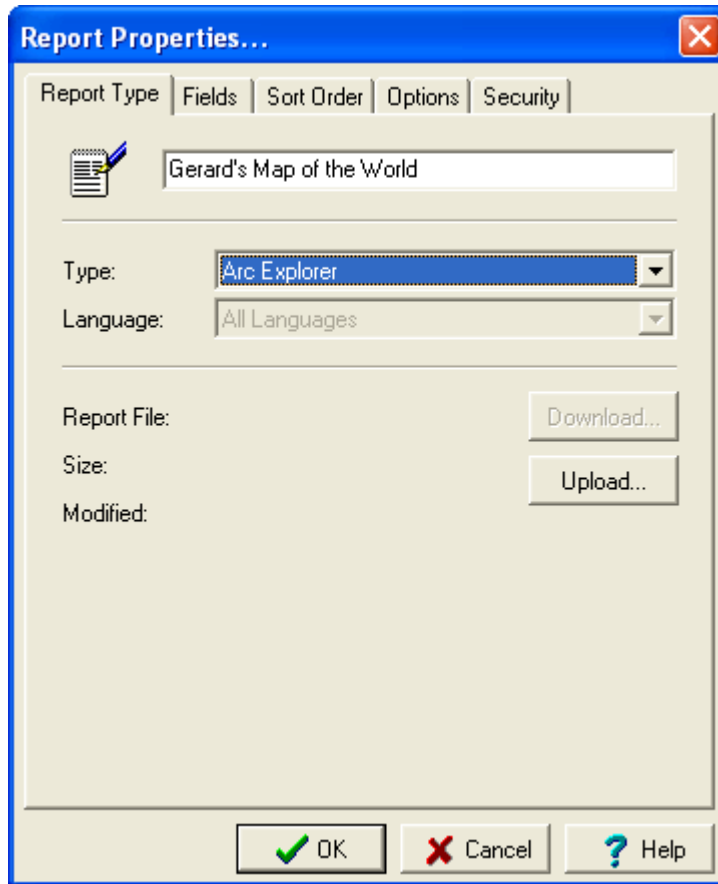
Report Properties...

Report Type | Fields | Sort Order | Options | Security

Gerard's Map of the World

Type: Arc Explorer

Language: All Languages

Report File:

Size:

Modified:

Download...

Upload...

OK

Cancel

Help